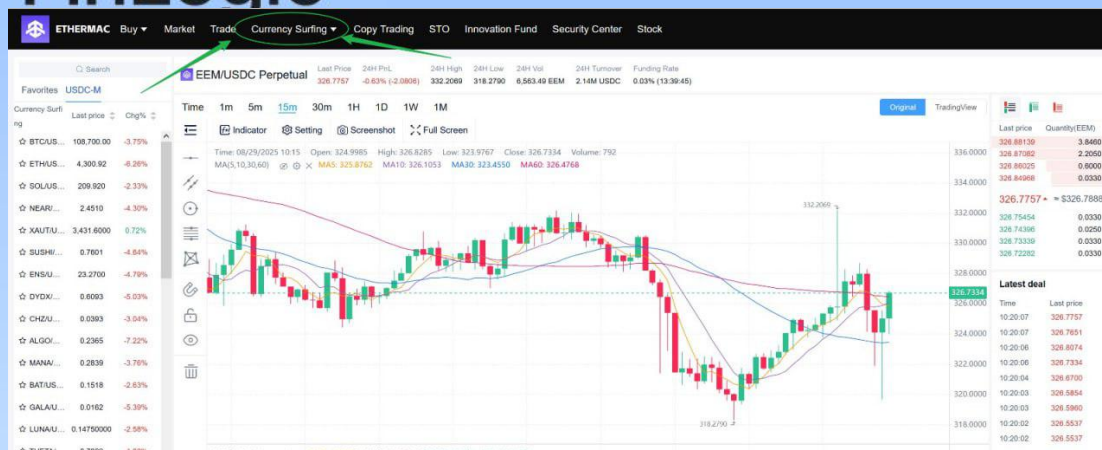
ETHERMAC Buy ▾ Market Trade Currency Surfing ▾ Copy Trading STO Innovation Fund Security Center Stock

Search

Favorites USDC-M

| Currency Surfing | Last price | Chg% |
|---|---|---|
| ☆ BTC/US... | 108,700.00 | -3.75% |
| ☆ ETH/US... | 4,300.92 | -8.26% |
| ☆ SOL/US... | 209.920 | -2.33% |
| ☆ NEAR/... | 2.4510 | -4.30% |
| ☆ XAUT/U... | 3,431.6000 | 0.72% |
| ☆ SUSHI/... | 0.7601 | -4.64% |
| ☆ ENS/U... | 23.2700 | -4.79% |
| ☆ DYDX/... | 0.6093 | -5.03% |
| ☆ CHZ/U... | 0.0393 | -3.04% |
| ☆ ALGO/... | 0.2365 | -7.22% |
| ☆ MANA/... | 0.2839 | -3.76% |
| ☆ BAT/US... | 0.1518 | -2.63% |
| ☆ GALA/U... | 0.0162 | -5.39% |
| ☆ LUNA/U... | 0.14750000 | -2.58% |

EEM/USDC Perpetual Last Price 326.7757 24H PnL -0.63% (-2.0808) 24H High 332.2069 24H Low 318.2790 24H Vol 6,563.49 EEM 24H Turnover 2.14M USDC Funding Rate 0.03% (13:39:45)

Time 1m 5m 15m 30m 1H 1D 1W 1M Original TradingView

Indicator Setting Screenshot Full Screen

Time: 08/29/2025 10:15 Open: 324.9985 High: 326.8285 Low: 323.9767 Close: 326.7334 Volume: 792
MA(5,10,30,60) MA5: 325.8762 MA10: 326.1053 MA30: 323.4550 MA60: 326.4768

336.0000 334.0000 332.2069 332.0000 330.0000 328.0000 326.7334 326.0000 324.0000 322.0000 320.0000 318.2790 318.0000

Last price Quantity(EEM)
326.88139 3.8460
326.87082 2.2050
326.86025 0.6000
326.84968 0.0330
326.7757 ≈ $326.7888
326.75454 0.0330
326.74396 0.0250
326.73339 0.0330
326.72282 0.0330

Latest deal
Time Last price
10:20:07 326.7757
10:20:07 326.7651
10:20:06 326.8074
10:20:06 326.7334
10:20:04 326.6700
10:20:03 325.5854
10:20:03 325.5960
10:20:02 326.5537
10:20:02 326.5537